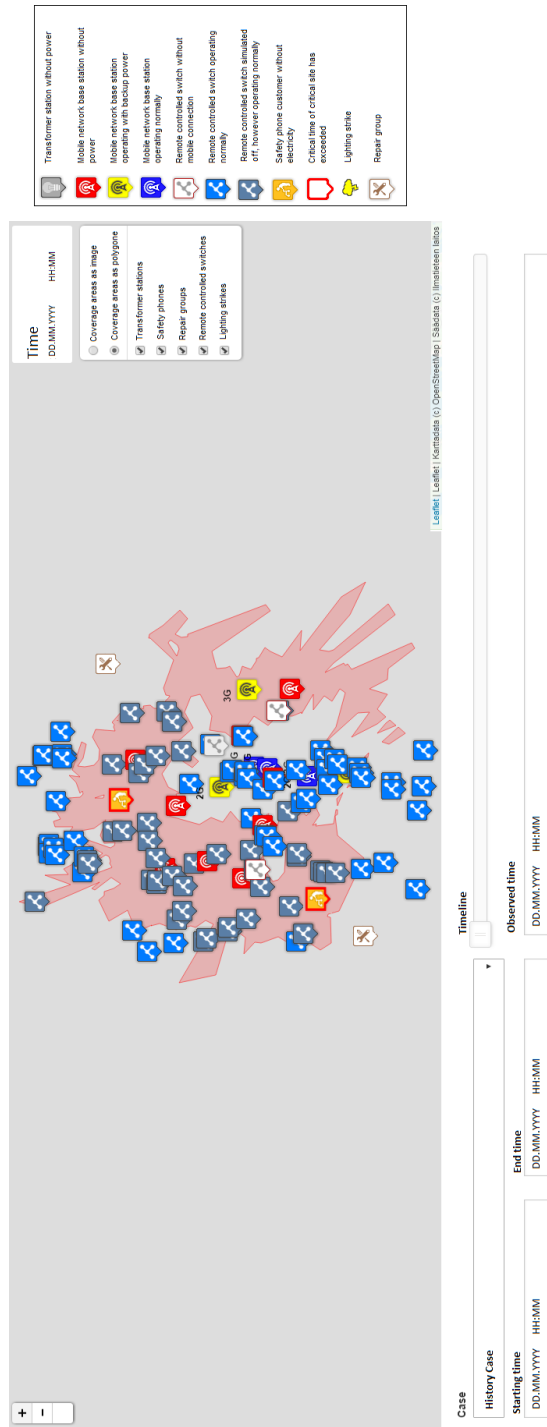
Transformer station without power

Mobile network base station without power

Mobile network base station operating with backup power

Mobile network base station operating normally

Remote controlled switch without mobile connection

Remote controlled switch operating normally

Remote controlled switch simulated off, however operating normally

Safety phone customer without electricity

Critical time of critical site has exceeded

Lighting strike

Repair group

Time
DD.MM.YYYY HH:MM

Coverage areas as image
Coverage areas as polygone
Transformer stations
Safety phones
Repair groups
Remote controlled switches
Lighting strikes

3G
3G
2G
2G

Leaflet | Leaflet | Karttadata (c) OpenStreetMap | Säädata (c) Ilmatieteen laitos

+
−

Case
History Case

Timeline

Starting time
DD.MM.YYYY HH:MM

End time
DD.MM.YYYY HH:MM

Observed time
DD.MM.YYYY HH:MM